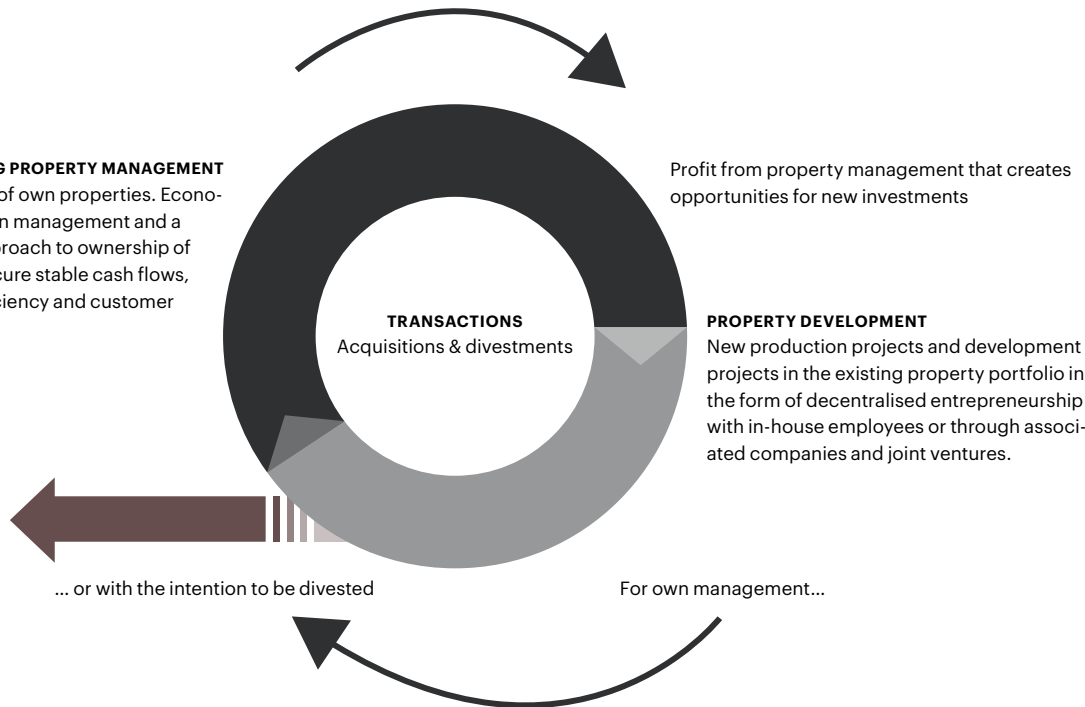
G PROPERTY MANAGEMENT
of own properties. Econo-
n management and a
roach to ownership of
cure stable cash flows,
ciency and customer

Profit from property management that creates opportunities for new investments

TRANSACTIONS
Acquisitions & divestments

PROPERTY DEVELOPMENT
New production projects and development projects in the existing property portfolio in the form of decentralised entrepreneurship with in-house employees or through associated companies and joint ventures.

... or with the intention to be divested

For own management...